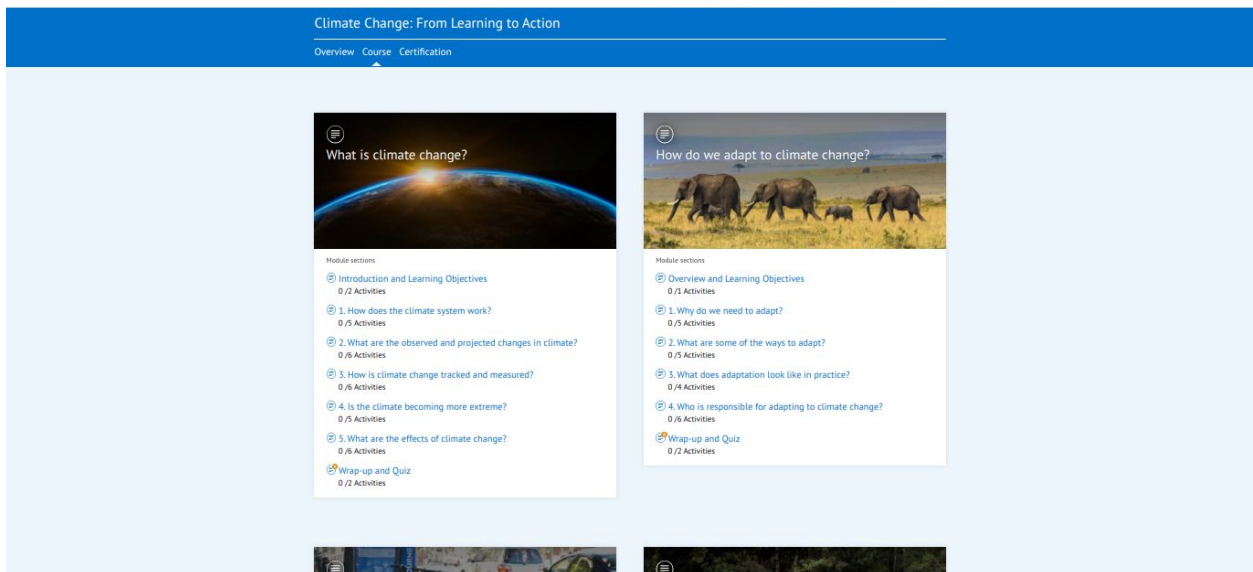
Climate Change: From Learning to Action

Overview Course Certification

What is climate change?

Module sections

Introduction and Learning Objectives
0 /2 Activities

1. How does the climate system work?
0 /5 Activities

2. What are the observed and projected changes in climate?
0 /6 Activities

3. How is climate change tracked and measured?
0 /6 Activities

4. Is the climate becoming more extreme?
0 /5 Activities

5. What are the effects of climate change?
0 /6 Activities

Wrap-up and Quiz
0 /2 Activities

How do we adapt to climate change?

Module sections

Overview and Learning Objectives
0 /1 Activities

1. Why do we need to adapt?
0 /5 Activities

2. What are some of the ways to adapt?
0 /5 Activities

3. What does adaptation look like in practice?
0 /4 Activities

4. Who is responsible for adapting to climate change?
0 /6 Activities

Wrap-up and Quiz
0 /2 Activities